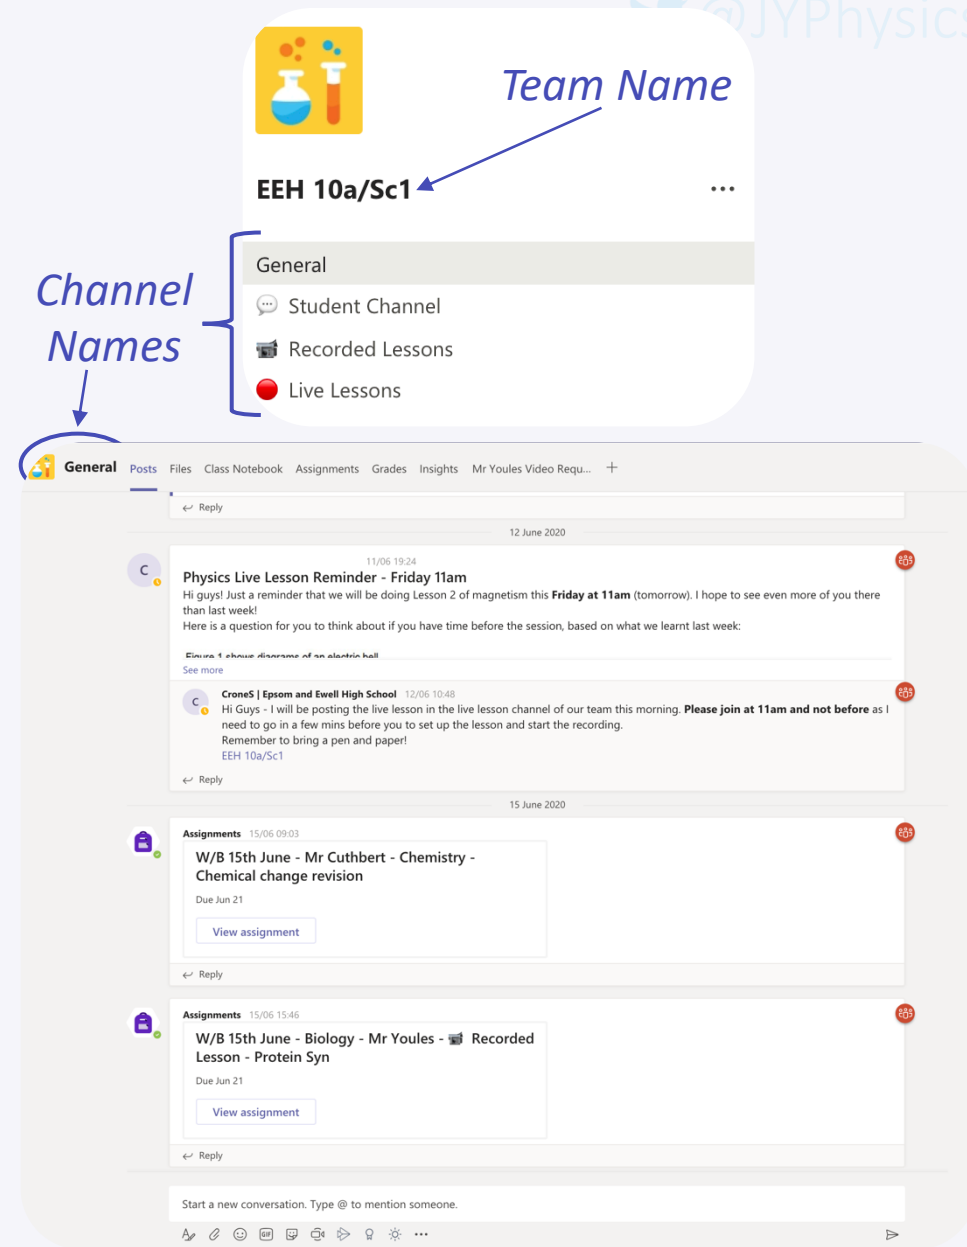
@JYPhysics

Team Name

EEH 10a/Sc1 ...

Channel Names

General
Student Channel
Recorded Lessons
Live Lessons

General Posts Files Class Notebook Assignments Grades Insights Mr Youles Video Requ... +

Reply

12 June 2020

C
11/06 19:24
Physics Live Lesson Reminder - Friday 11am
Hi guys! Just a reminder that we will be doing Lesson 2 of magnetism this **Friday at 11am** (tomorrow). I hope to see even more of you there than last week!
Here is a question for you to think about if you have time before the session, based on what we learnt last week:

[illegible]
See more

C
CroneS | Epsom and Ewell High School 12/06 10:48
Hi Guys - I will be posting the live lesson in the live lesson channel of our team this morning. **Please join at 11am and not before** as I need to go in a few mins before you to set up the lesson and start the recording.
Remember to bring a pen and paper!
EEH 10a/Sc1

Reply

15 June 2020

Assignments 15/06 09:03
W/B 15th June - Mr Cuthbert - Chemistry - Chemical change revision
Due Jun 21
View assignment

Reply

Assignments 15/06 15:46
W/B 15th June - Biology - Mr Youles - Recorded Lesson - Protein Syn
Due Jun 21
View assignment

Reply

Start a new conversation. Type @ to mention someone.